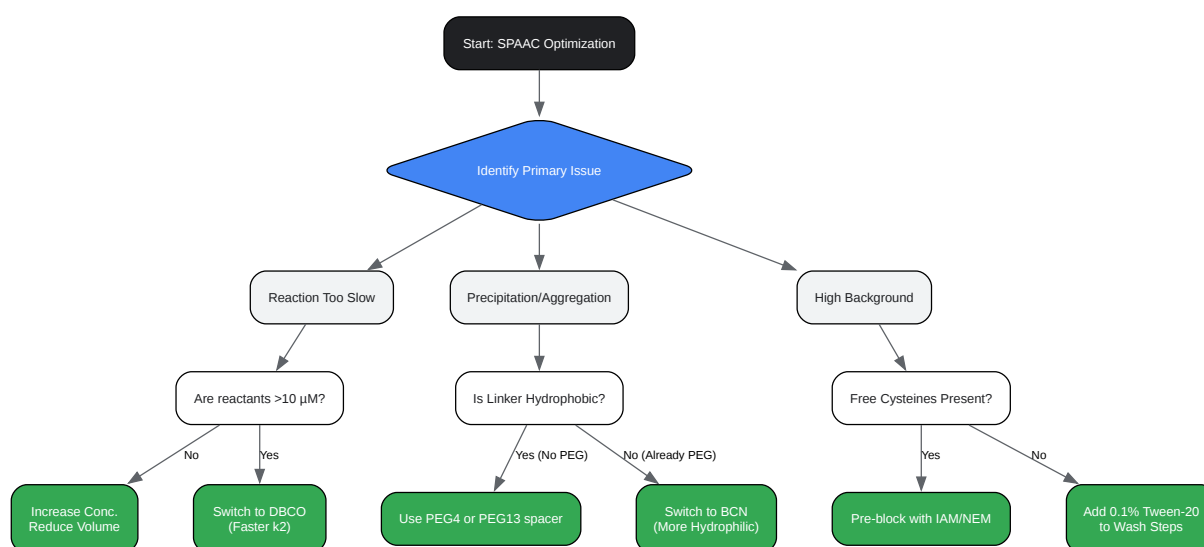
Start: SPAAC Optimization

Identify Primary Issue

Reaction Too Slow

Precipitation/Aggregation

High Background

Are reactants >10 µM?

Is Linker Hydrophobic?

Free Cysteines Present?

No

Yes

Yes (No PEG)

No (Already PEG)

Yes

No

Increase Conc. Reduce Volume

Switch to DBCO (Faster k2)

Use PEG4 or PEG13 spacer

Switch to BCN (More Hydrophilic)

Pre-block with IAM/NEM

Add 0.1% Tween-20 to Wash Steps